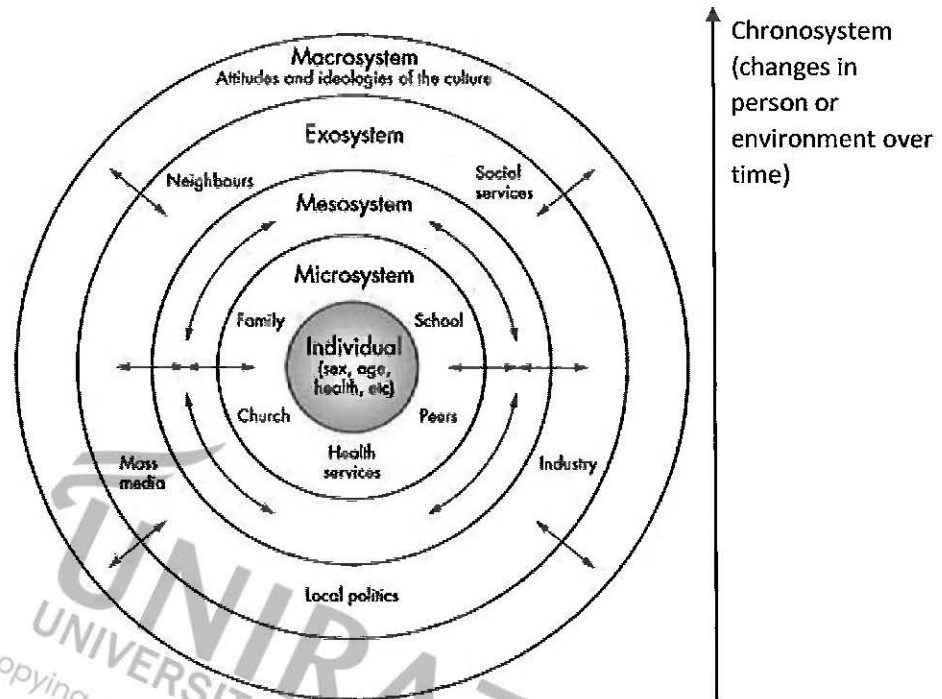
Macrosystem
Attitudes and ideologies of the culture

Exosystem

Neighbours

Social services

Mesosystem

Microsystem

Family

School

Individual (sex, age, health, etc)

Church

Peers

Health services

Mass media

Industry

Local politics

Chronosystem (changes in person or environment over time)

UNIRA
UNIVERSIT
opying